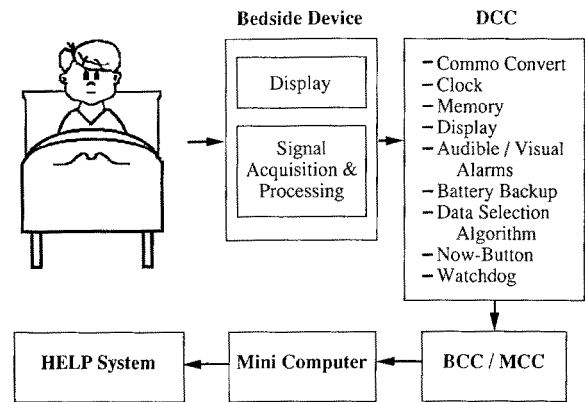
Bedside Device

Display

Signal Acquisition & Processing

DCC

- Commo Convert
- Clock
- Memory
- Display
- Audible / Visual Alarms
- Battery Backup
- Data Selection Algorithm
- Now-Button
- Watchdog

HELP System

Mini Computer

BCC / MCC